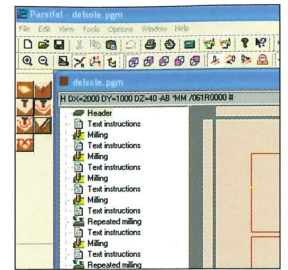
Parsifal - delsole.pgm
File Edit View Tools Options Window Help
delsole.pgm
H DX=2000 DY=1000 DZ=40 -AB *MM /061R0000 #
Header
Text instructions
Milling
Text instructions
Milling
Text instructions
Milling
Text instructions
Milling
Text instructions
Repeated milling
Text instructions
Milling
Text instructions
Repeated milling